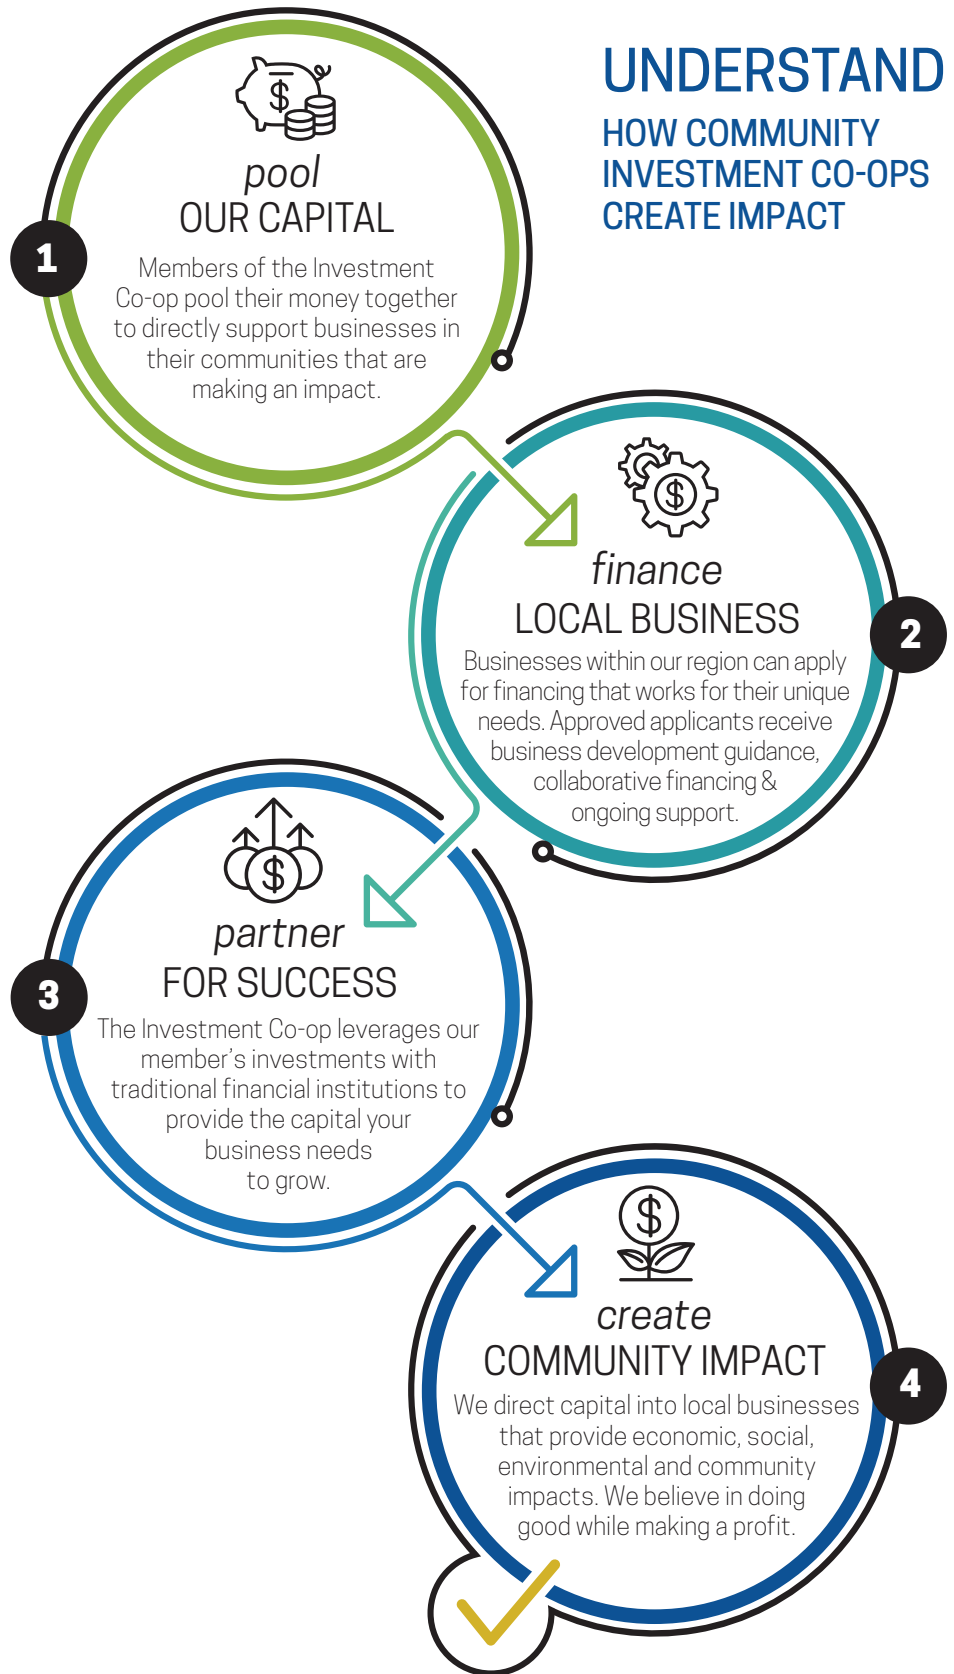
UNDERSTAND
HOW COMMUNITY INVESTMENT CO-OPS CREATE IMPACT

1

$

pool
OUR CAPITAL

Members of the Investment Co-op pool their money together to directly support businesses in their communities that are making an impact.

2

$

finance
LOCAL BUSINESS

Businesses within our region can apply for financing that works for their unique needs. Approved applicants receive business development guidance, collaborative financing & ongoing support.

3

$

partner
FOR SUCCESS

The Investment Co-op leverages our member's investments with traditional financial institutions to provide the capital your business needs to grow.

4

$

create
COMMUNITY IMPACT

We direct capital into local businesses that provide economic, social, environmental and community impacts. We believe in doing good while making a profit.